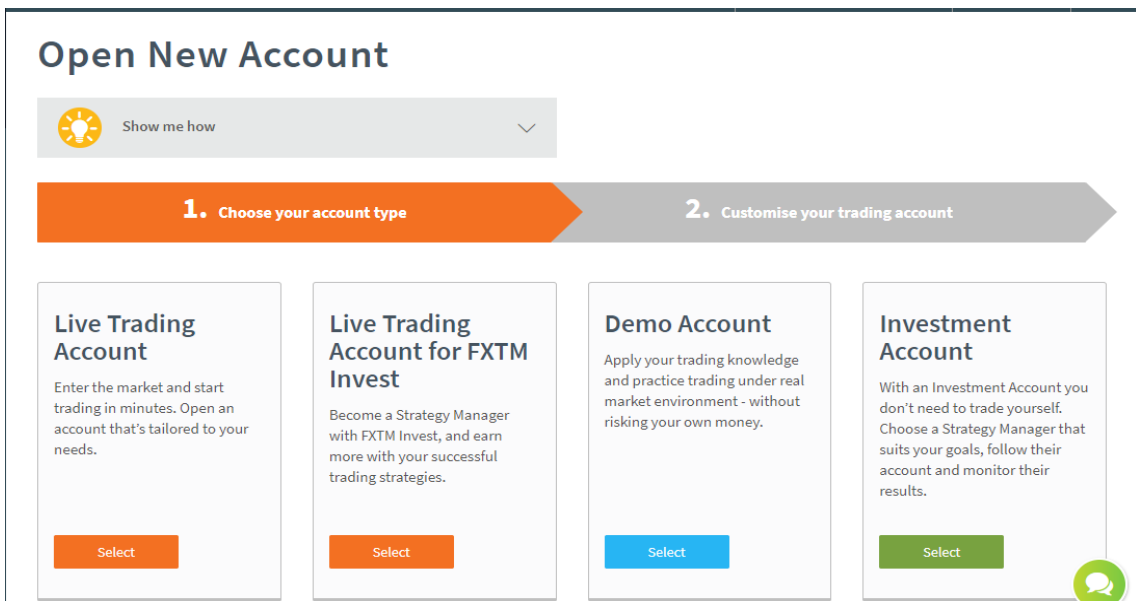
Open New Account

Show me how

1. Choose your account type

2. Customise your trading account

Live Trading Account

Enter the market and start trading in minutes. Open an account that's tailored to your needs.

Select

Live Trading Account for FXTM Invest

Become a Strategy Manager with FXTM Invest, and earn more with your successful trading strategies.

Select

Demo Account

Apply your trading knowledge and practice trading under real market environment - without risking your own money.

Select

Investment Account

With an Investment Account you don't need to trade yourself. Choose a Strategy Manager that suits your goals, follow their account and monitor their results.

Select